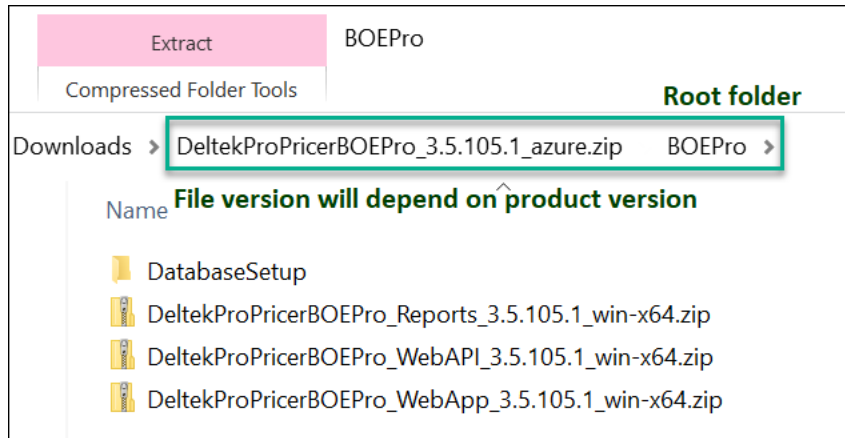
Extract

BOEPro

Compressed Folder Tools

Root folder

Downloads > DeltekProPricerBOEPro_3.5.105.1_azure.zip BOEPro >

File version will depend on product version

Name

DatabaseSetup

DeltekProPricerBOEPro_Reports_3.5.105.1_win-x64.zip

DeltekProPricerBOEPro_WebAPI_3.5.105.1_win-x64.zip

DeltekProPricerBOEPro_WebApp_3.5.105.1_win-x64.zip